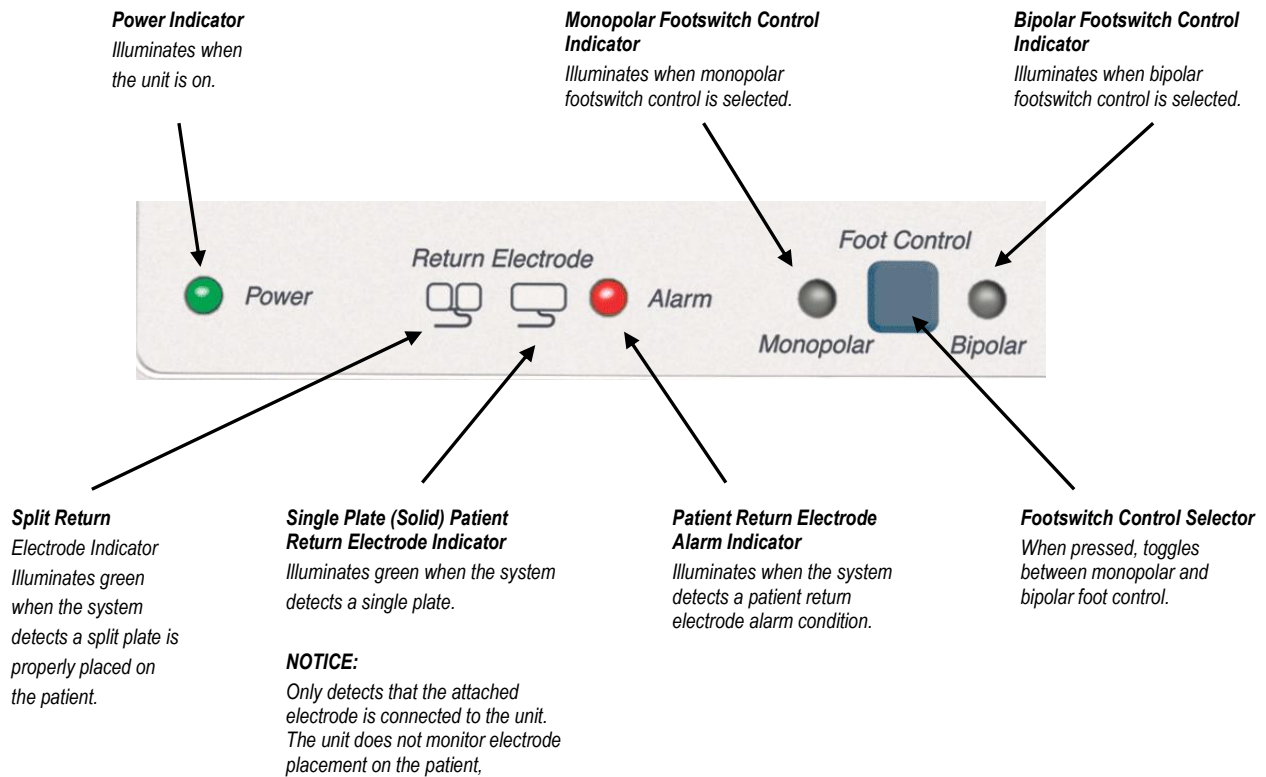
**Power Indicator**
Illuminates when the unit is on.

**Monopolar Footswitch Control Indicator**
Illuminates when monopolar footswitch control is selected.

**Bipolar Footswitch Control Indicator**
Illuminates when bipolar footswitch control is selected.

Power

Return Electrode

Alarm

Foot Control

Monopolar

Bipolar

**Split Return**
Electrode Indicator Illuminates green when the system detects a split plate is properly placed on the patient.

**Single Plate (Solid) Patient Return Electrode Indicator**
Illuminates green when the system detects a single plate.

**NOTICE:**
Only detects that the attached electrode is connected to the unit. The unit does not monitor electrode placement on the patient,

**Patient Return Electrode Alarm Indicator**
Illuminates when the system detects a patient return electrode alarm condition.

**Footswitch Control Selector**
When pressed, toggles between monopolar and bipolar foot control.